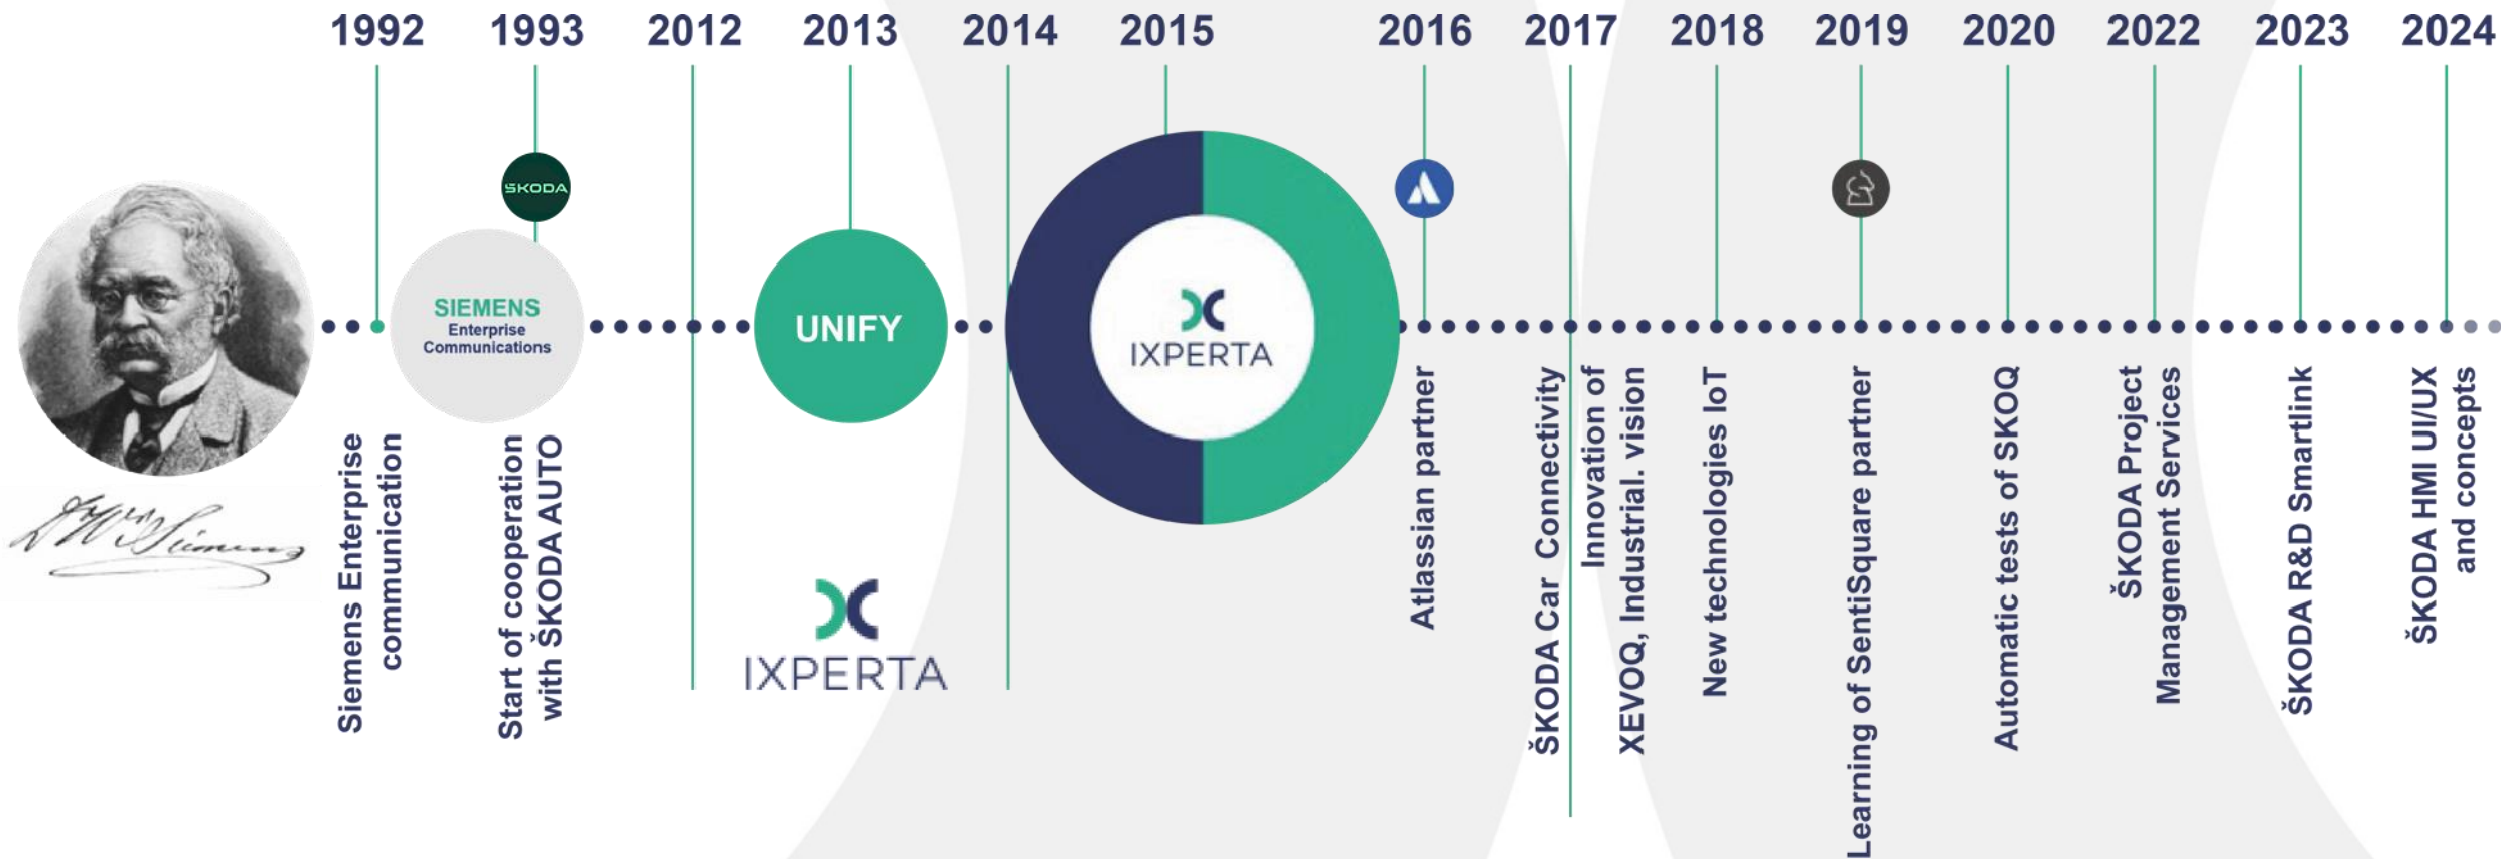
1992 1993 2012 2013 2014 2015 2016 2017 2018 2019 2020 2022 2023 2024

ŠKODA

SIEMENS
Enterprise
Communications

UNIFY

IXPERTA

IXPERTA

Siemens Enterprise communication

Start of cooperation with ŠKODA AUTO

Atlassian partner

ŠKODA Car Connectivity

Innovation of XEVOQ, Industrial. vision

New technologies IoT

Learning of SentiSquare partner

Automatic tests of SKOQ

ŠKODA Project Management Services

ŠKODA R&D Smartlink

ŠKODA HMI UI/UX and concepts